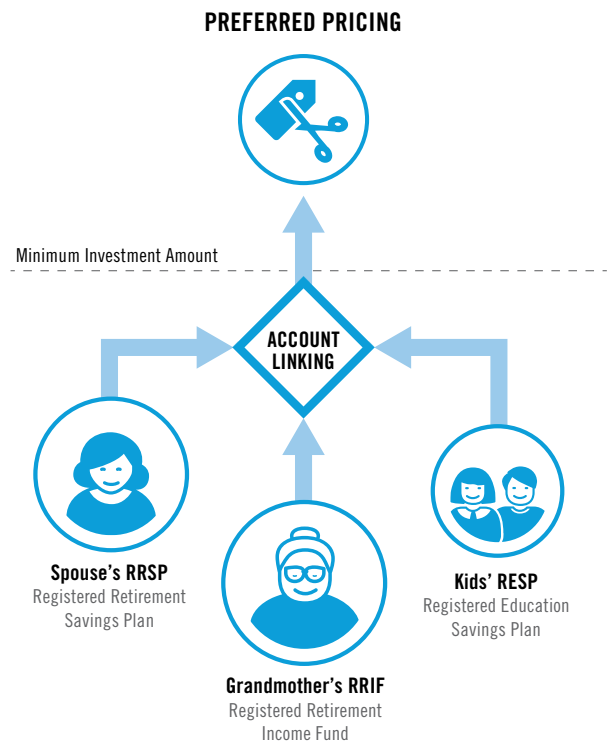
PREFERRED PRICING

Minimum Investment Amount

ACCOUNT LINKING

Spouse's RRSP
Registered Retirement Savings Plan

Kids' RESP
Registered Education Savings Plan

Grandmother's RRIF
Registered Retirement Income Fund